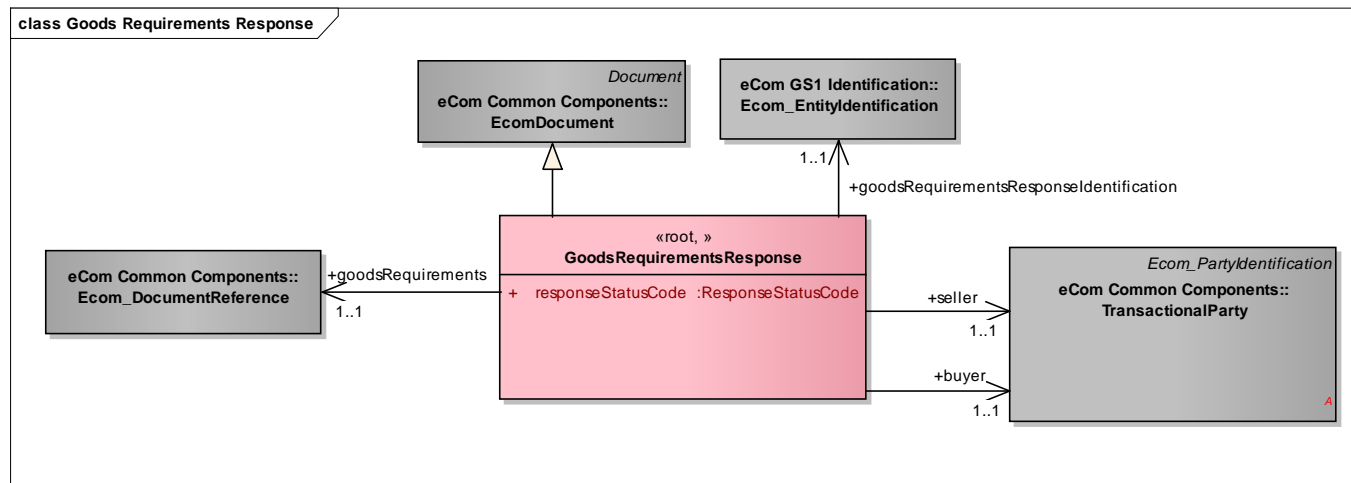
class Goods Requirements Response

Document
eCom Common Components::
EcomDocument

eCom GS1 Identification::
Ecom_EntityIdentification

1..1

+goodsRequirementsResponseIdentification

«root, »
GoodsRequirementsResponse

+ responseStatusCode :ResponseStatusCode

eCom Common Components::
Ecom_DocumentReference

+goodsRequirements

1..1

+seller

1..1

+buyer

1..1

Ecom_PartyIdentification
eCom Common Components::
TransactionalParty

A